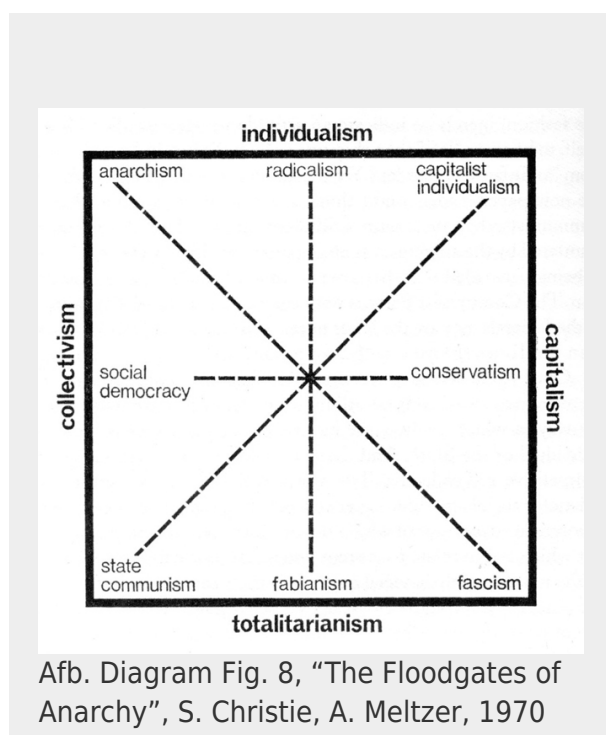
individualism

anarchism

radicalism

capitalist individualism

collectivism

social democracy

conservatism

capitalism

state communism

fabianism

fascism

totalitarianism

Afb. Diagram Fig. 8, “The Floodgates of Anarchy”, S. Christie, A. Meltzer, 1970